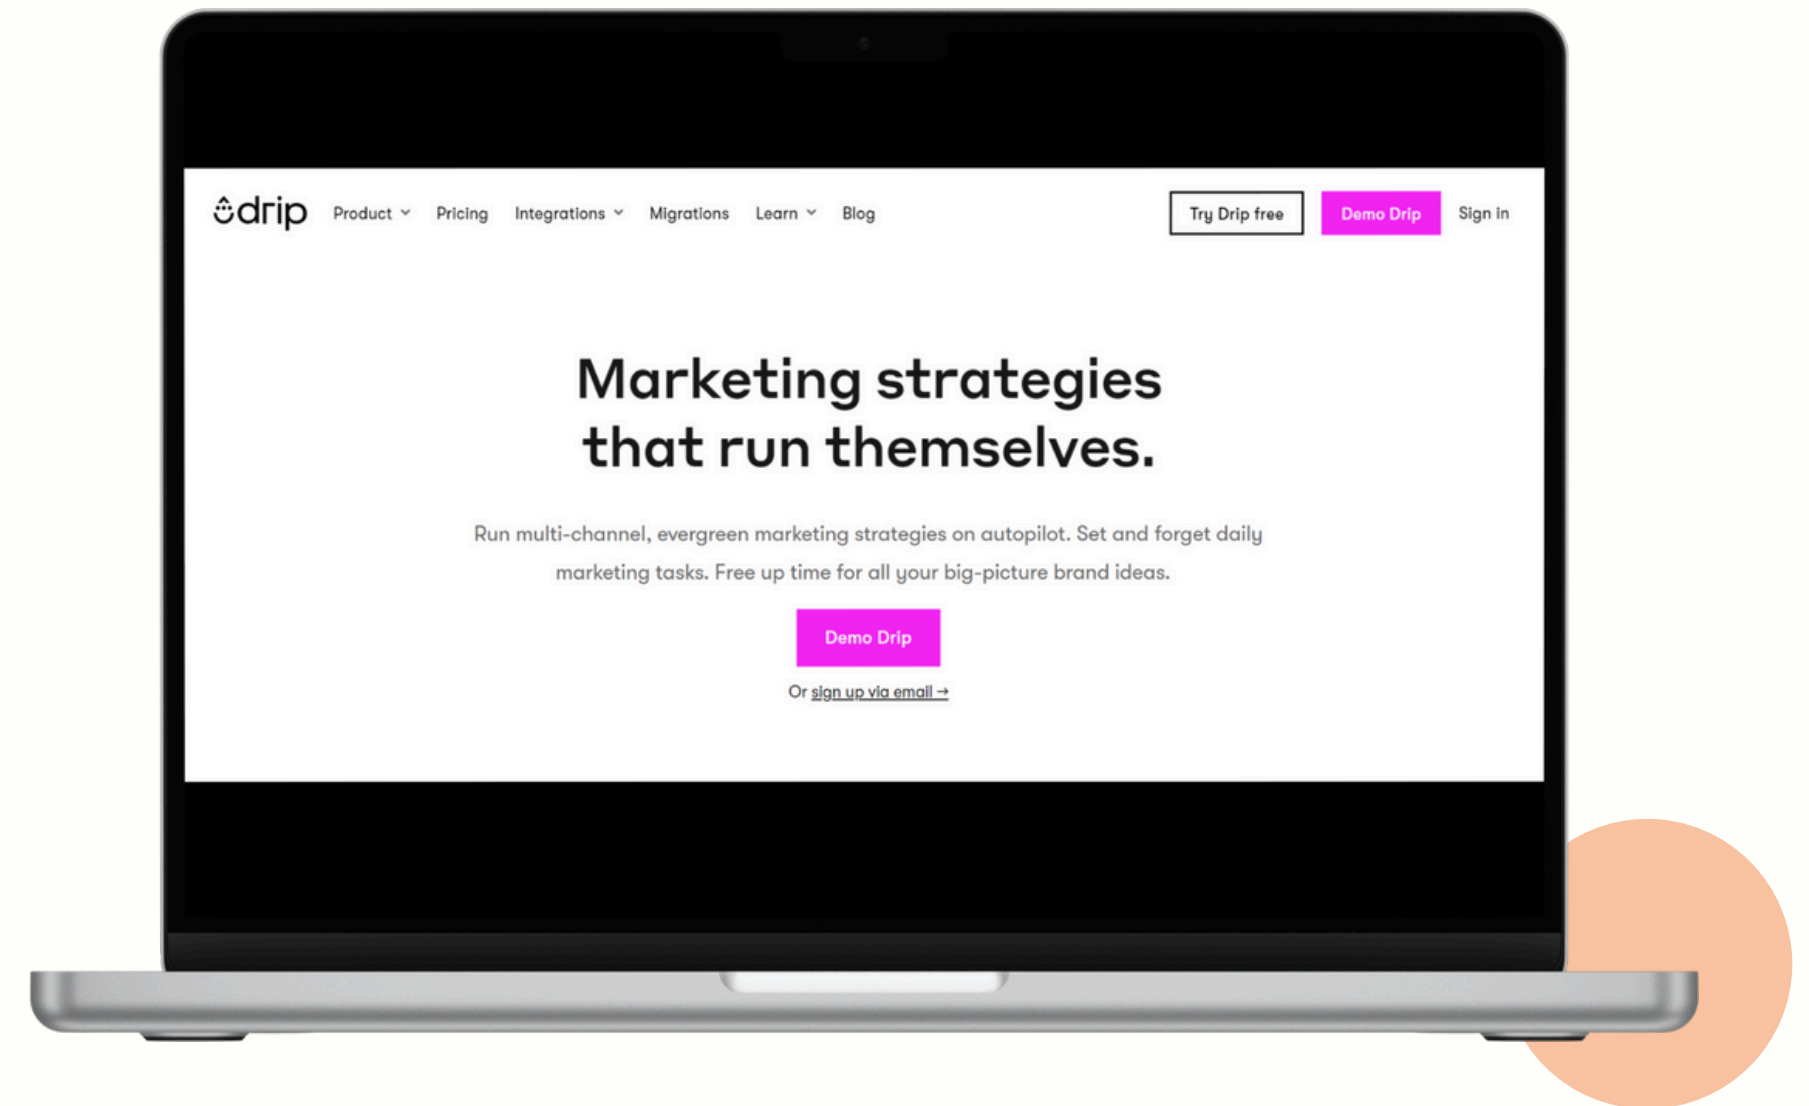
drip Product Pricing Integrations Migrations Learn Blog Try Drip free Demo Drip Sign in

Marketing strategies that run themselves.

Run multi-channel, evergreen marketing strategies on autopilot. Set and forget daily marketing tasks. Free up time for all your big-picture brand ideas.

Demo Drip

Or sign up via email →